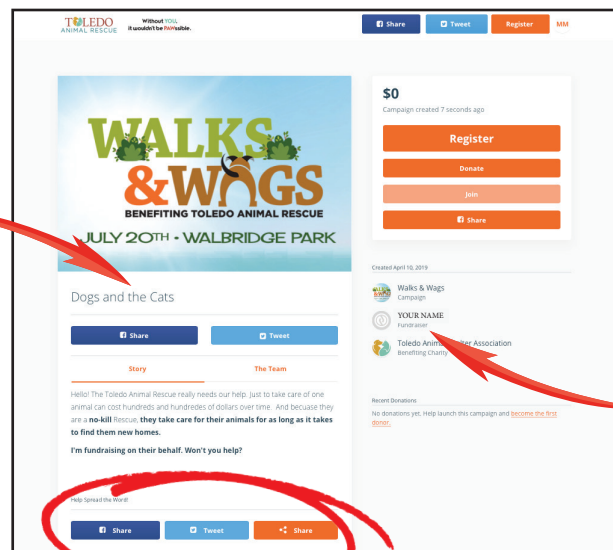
TOLEDO ANIMAL RESCUE

Without YOU, it wouldn't be PAWssible.

Share Tweet Register MM

WALKS & WAGS
BENEFITING TOLEDO ANIMAL RESCUE
JULY 20TH • WALBRIDGE PARK

Dogs and the Cats

Share Tweet

Story The Team

Hello! The Toledo Animal Rescue really needs our help. Just to take care of one animal can cost hundreds and hundreds of dollars over time. And becuase they are a **no-kill** Rescue, **they take care for their animals for as long as it takes to find them new homes.**

**I'm fundraising on their behalf. Won't you help?**

Help Spread the Word!

Share Tweet Share

$0

Campaign created 7 seconds ago

Register

Donate

Join

Share

Created April 10, 2019

Walks & Wags
Campaign

YOUR NAME
Fundraiser

Toledo Anim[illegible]ter Association
Benefiting Charity

Recent Donations

No donations yet. Help launch this campaign and become the first donor.